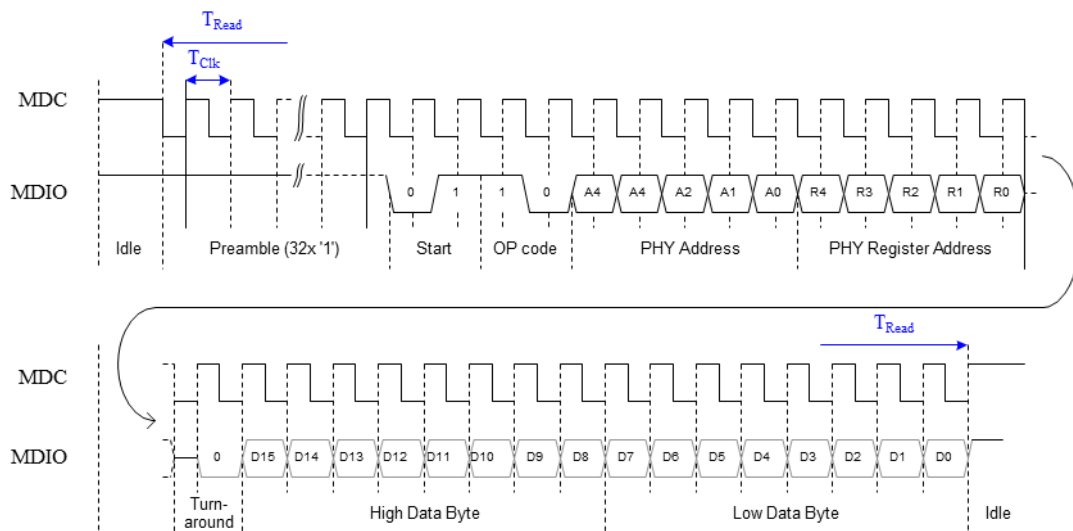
$T_{Read}$

$T_{Clk}$

MDC

MDIO

0 1 1 0 A4 A4 A2 A1 A0 R4 R3 R2 R1 R0

Idle Preamble (32x '1') Start OP code PHY Address PHY Register Address

$T_{Read}$

MDC

MDIO

0 D15 D14 D13 D12 D11 D10 D9 D8 D7 D6 D5 D4 D3 D2 D1 D0

Turnaround High Data Byte Low Data Byte Idle